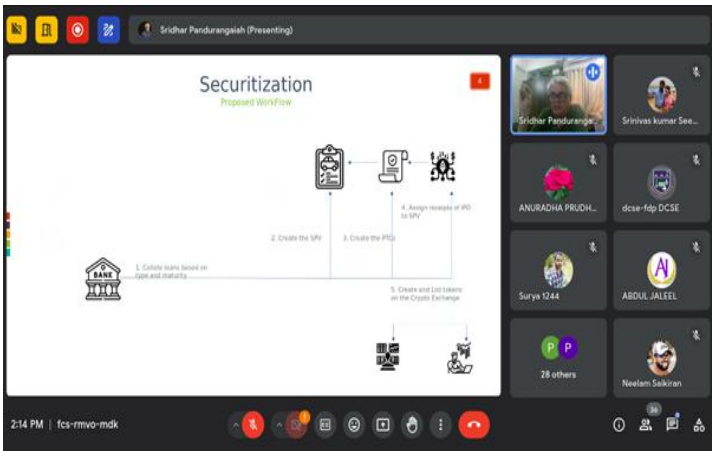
Sridhar Pandurangaiah (Presenting)

Securitization
Proposed WorkFlow

4

BANK

1. Collate loans based on type and maturity

2. Create the SPV

3. Create the PTCs

4. Assign receipts of IPO to SPV

5. Create and List tokens on the Crypto Exchange

Sridhar Panduranga...

Srinivas kumar See...

ANURADHA PRUDH...

dcse-fdp DCSE

Surya 1244

ABDUL JALEEL

P P

28 others

Neelam Saikiran

2:14 PM | fcs-rmvo-mdk

36